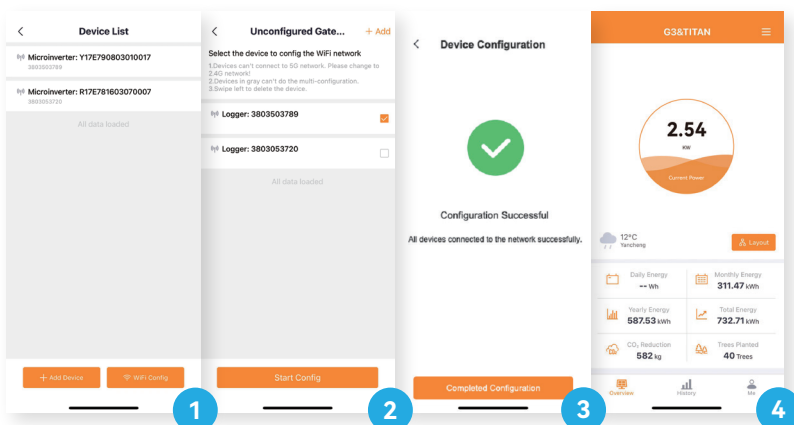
<

Device List

Microinverter: Y17E790803010017
3803503789

Microinverter: R17E781603070007
3803053720

All data loaded

+ Add Device

WiFi Config

1

<

Unconfigured Gate...

+ Add

Select the device to config the WiFi network

1.Devices can't connect to 5G network. Please change to 2.4G network!
2.Devices in gray can't do the multi-configuration.
3.Swipe left to delete the device.

Logger: 3803503789

Logger: 3803053720

All data loaded

Start Config

2

<

Device Configuration

Configuration Successful

All devices connected to the network successfully.

Completed Configuration

3

G3&TITAN

2.54
KW
Current Power

12°C
Yancheng

Layout

Daily Energy
-- Wh

Monthly Energy
311.47 kWh

Yearly Energy
587.53 kWh

Total Energy
732.71 kWh

$CO_2$ Reduction
582 kg

Trees Planted
40 Trees

Overview

History

Me

4